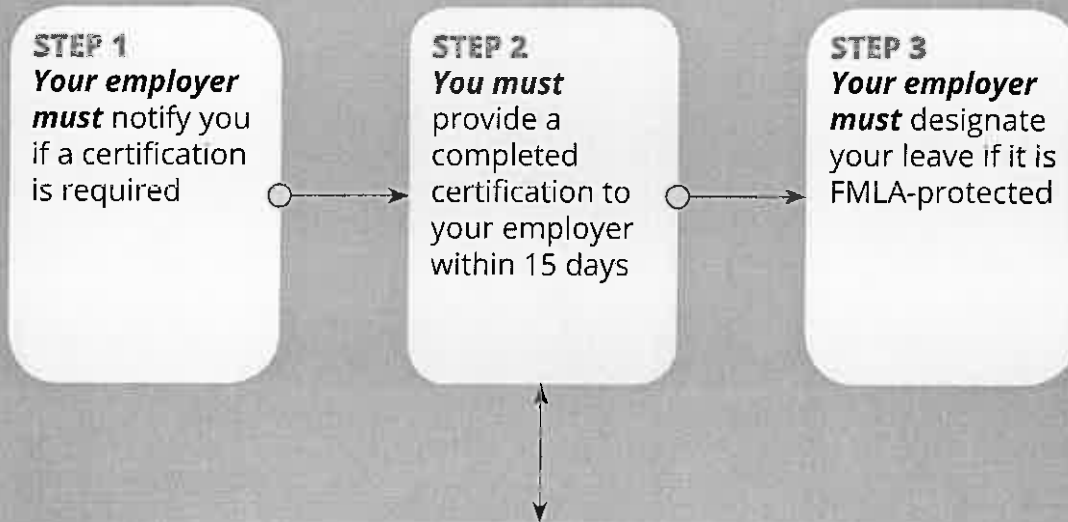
STEP 1
***Your employer must*** notify you if a certification is required

STEP 2
***You must*** provide a completed certification to your employer within 15 days

STEP 3
***Your employer must*** designate your leave if it is FMLA-protected